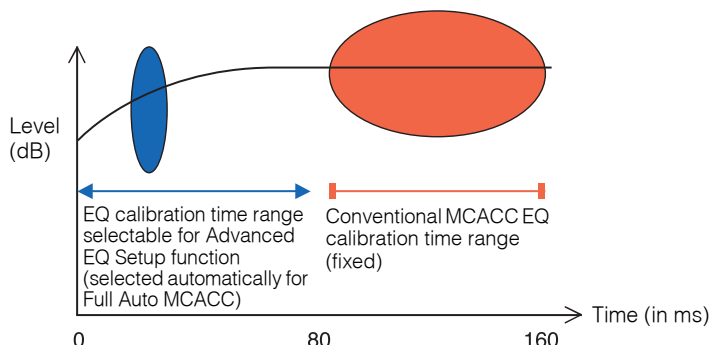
Level
(dB)

EQ calibration time range selectable for Advanced EQ Setup function (selected automatically for Full Auto MCACC)

Conventional MCACC EQ calibration time range (fixed)

Time (in ms)

0

80

160